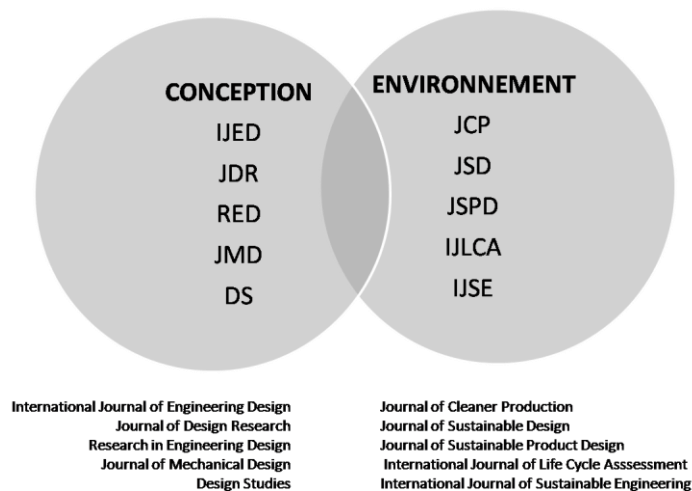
CONCEPTION
IJED
JDR
RED
JMD
DS

ENVIRONNEMENT
JCP
JSD
JSPD
IJLCA
IJSE

International Journal of Engineering Design
Journal of Design Research
Research in Engineering Design
Journal of Mechanical Design
Design Studies

Journal of Cleaner Production
Journal of Sustainable Design
Journal of Sustainable Product Design
International Journal of Life Cycle Asssessment
International Journal of Sustainable Engineering